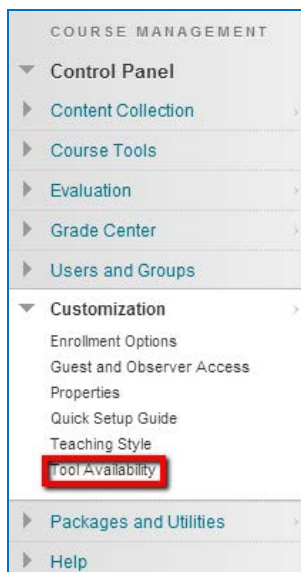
COURSE MANAGEMENT

Control Panel

Content Collection

Course Tools

Evaluation

Grade Center

Users and Groups

Customization

Enrollment Options

Guest and Observer Access

Properties

Quick Setup Guide

Teaching Style

Tool Availability

Packages and Utilities

Help